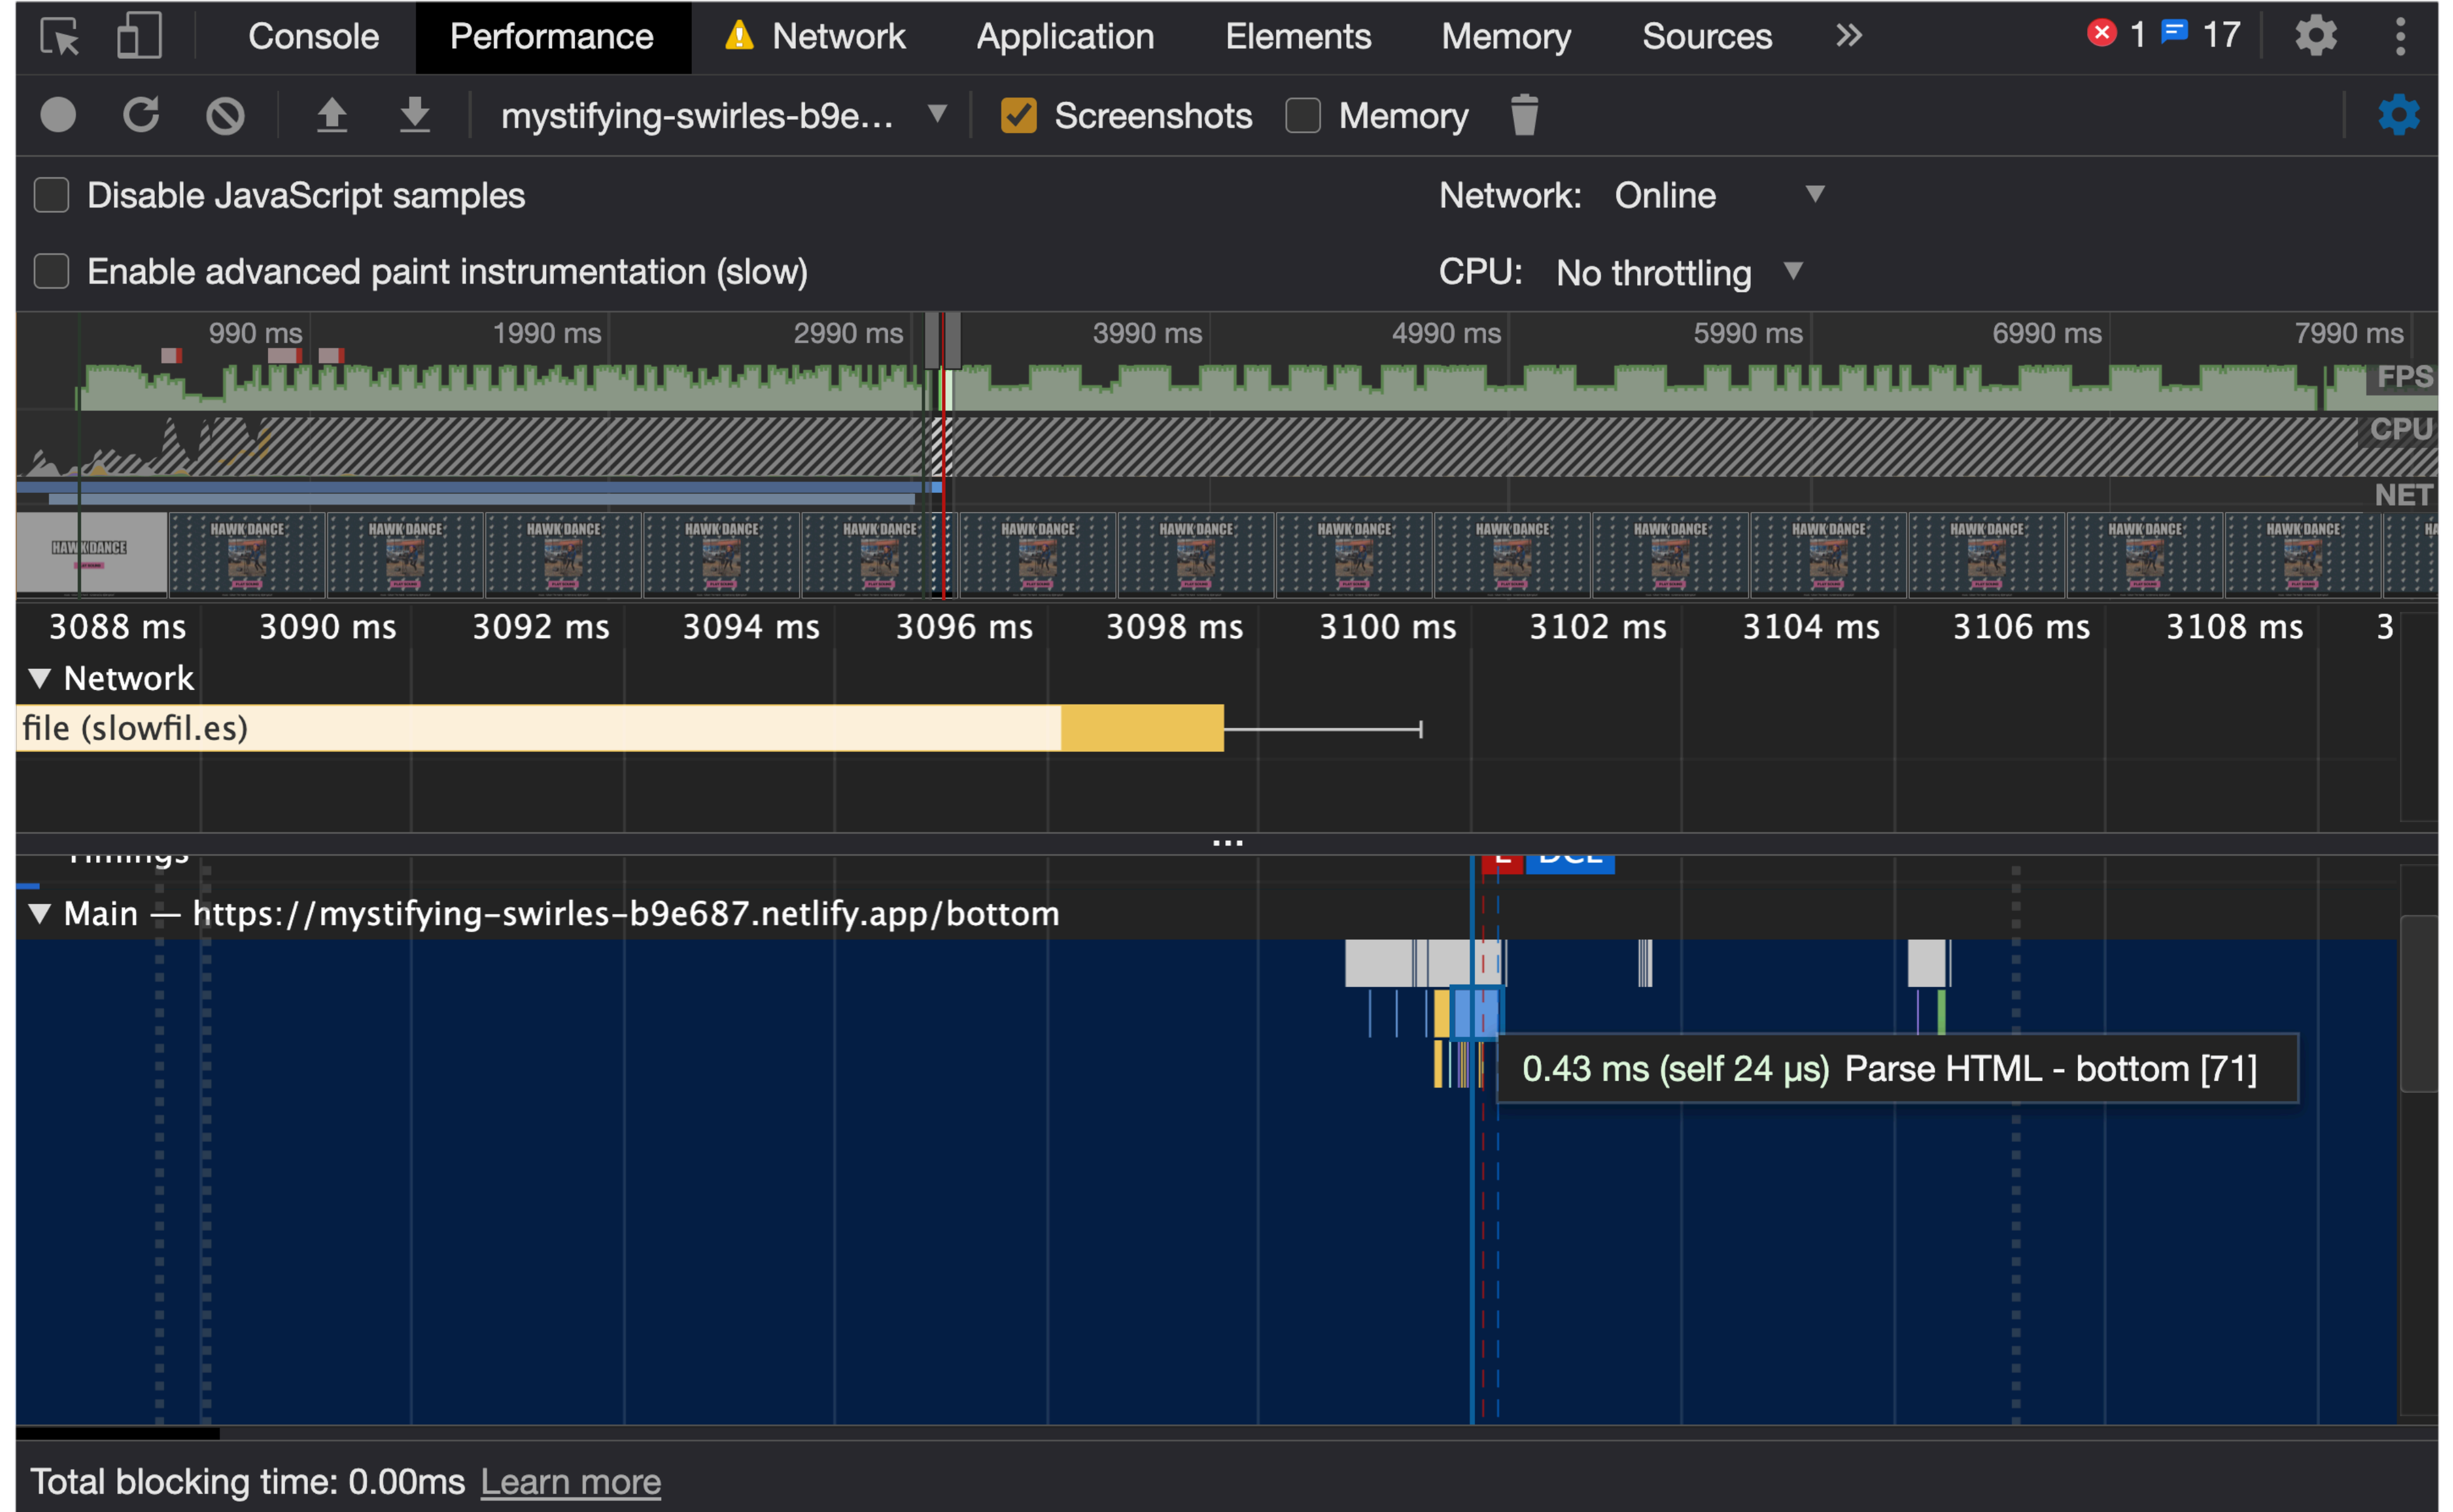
Console Performance Network Application Elements Memory Sources » 1 17

mystifying-swirles-b9e... Screenshots Memory

Disable JavaScript samples Network: Online

Enable advanced paint instrumentation (slow) CPU: No throttling

990 ms 1990 ms 2990 ms 3990 ms 4990 ms 5990 ms 6990 ms 7990 ms

FPS
CPU
NET

HAWK DANCE

3088 ms 3090 ms 3092 ms 3094 ms 3096 ms 3098 ms 3100 ms 3102 ms 3104 ms 3106 ms 3108 ms 3

Network

file (slowfil.es)

...

Timings

L DCL

Main — https://mystifying-swirles-b9e687.netlify.app/bottom

0.43 ms (self 24 μs) Parse HTML - bottom [71]

Total blocking time: 0.00ms Learn more